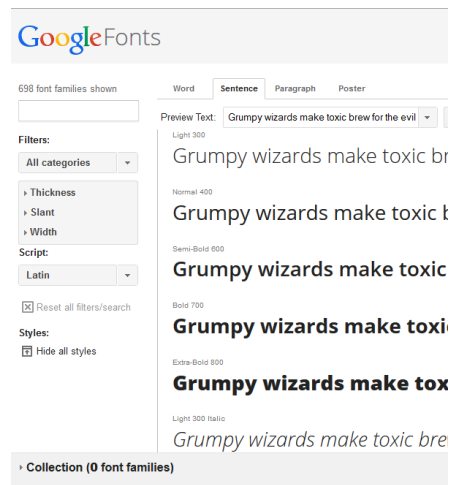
Google Fonts

698 font families shown

Filters:
All categories
Thickness
Slant
Width
Script:
Latin
Reset all filters/search
Styles:
Hide all styles

Word | Sentence | Paragraph | Poster

Preview Text: Grumpy wizards make toxic brew for the evil

Light 300
Grumpy wizards make toxic br

Normal 400
Grumpy wizards make toxic b

Semi-Bold 600
Grumpy wizards make toxic

Bold 700
Grumpy wizards make toxi

Extra-Bold 800
Grumpy wizards make tox

Light 300 Italic
Grumpy wizards make toxic bre

Collection (0 font families)